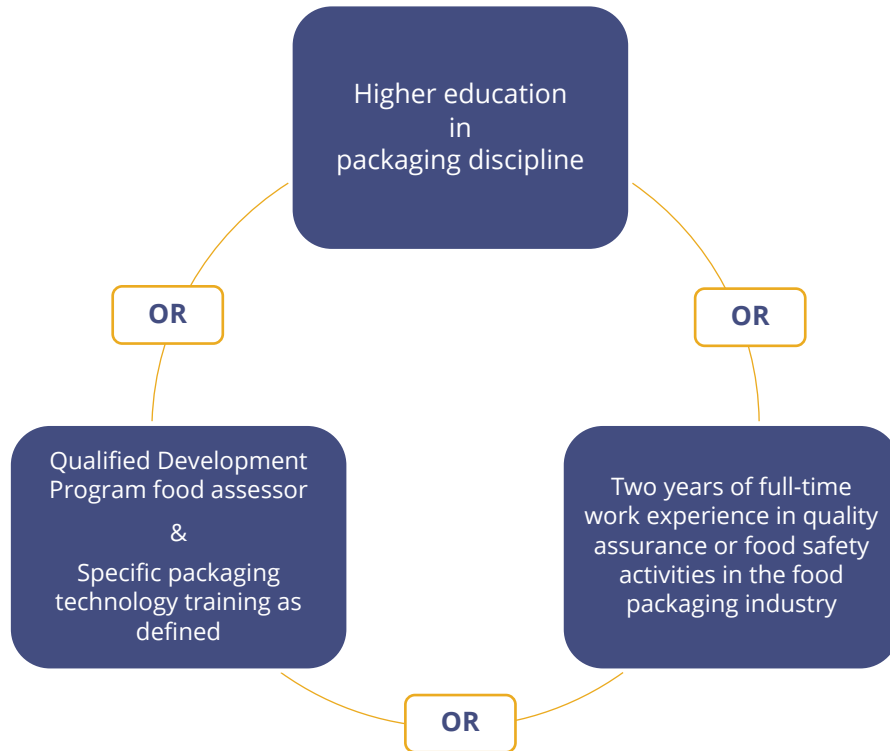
Higher education in packaging discipline

OR

OR

Qualified Development Program food assessor

&

Specific packaging technology training as defined

Two years of full-time work experience in quality assurance or food safety activities in the food packaging industry

OR